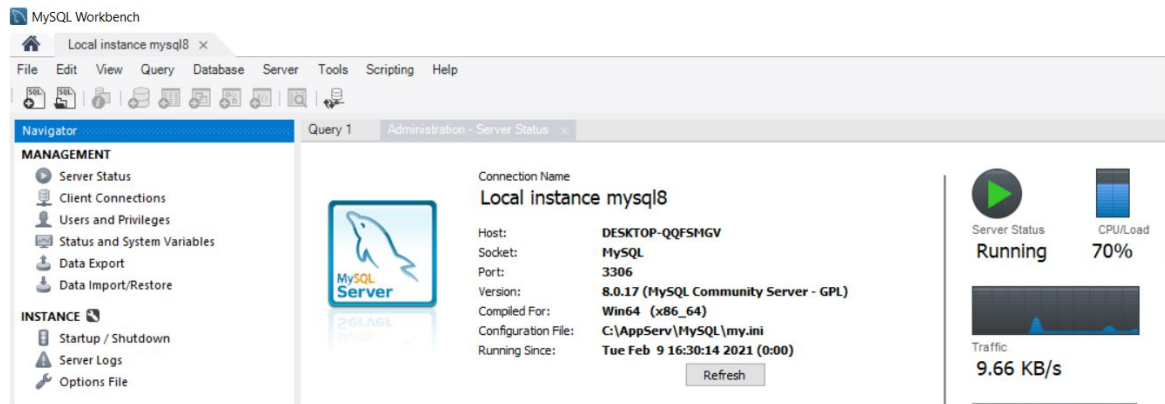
MySQL Workbench

Local instance mysql8 ×

File Edit View Query Database Server Tools Scripting Help

Navigator

MANAGEMENT
Server Status
Client Connections
Users and Privileges
Status and System Variables
Data Export
Data Import/Restore

INSTANCE
Startup / Shutdown
Server Logs
Options File

Query 1 Administration - Server Status ×

MySQL Server

Connection Name
Local instance mysql8

| Host: | DESKTOP-QQFSMGV |
|---|---|
| Socket: | MySQL |
| Port: | 3306 |
| Version: | 8.0.17 (MySQL Community Server - GPL) |
| Compiled For: | Win64 (x86_64) |
| Configuration File: | C:\AppServ\MySQL\my.ini |
| Running Since: | Tue Feb 9 16:30:14 2021 (0:00) |

Refresh

Server Status
Running

CPU/Load
70%

Traffic
9.66 KB/s